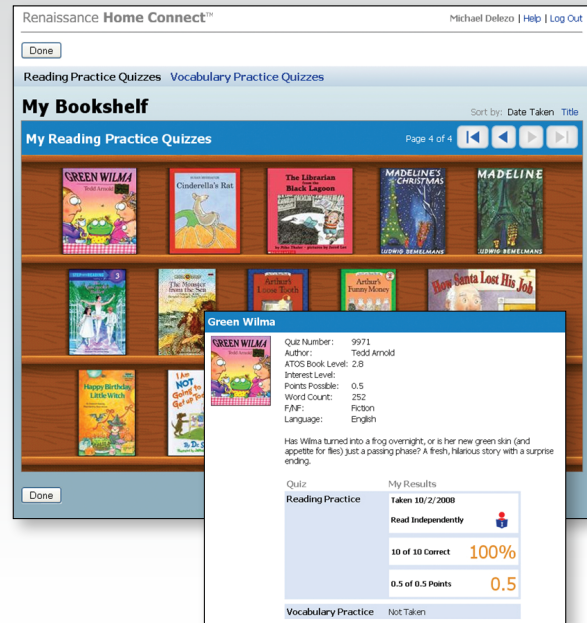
Renaissance Home Connect™

Michael Delezo | Help | Log Out

Done

Reading Practice Quizzes Vocabulary Practice Quizzes

My Bookshelf

Sort by: Date Taken Title

My Reading Practice Quizzes

Page 4 of 4

GREEN WILMA
Tedd Arnold

Cinderella's Rat

The Librarian from the Black Lagoon

MADELINE'S CHRISTMAS
LUDWIG BEMELMANS

MADELINE
LUDWIG BEMELMANS

The Monster from the Sea

Arthur's Loose Tooth

Arthur's Funny Money

How Santa Lost His Job

Happy Birthday, Little Witch

I Am NOT Going to Get up Today!
Dr. Seuss

Done

Green Wilma

GREEN WILMA
Tedd Arnold

Quiz Number: 9971
Author: Tedd Arnold
ATOS Book Level: 2.8
Interest Level:
Points Possible: 0.5
Word Count: 252
F/NF: Fiction
Language: English

Has Wilma turned into a frog overnight, or is her new green skin (and appetite for flies) just a passing phase? A fresh, hilarious story with a surprise ending.

| Quiz | My Results |
|---|---|
| Reading Practice | Taken 10/2/2008<br>Read Independently |
| | 10 of 10 Correct 100% |
| | 0.5 of 0.5 Points 0.5 |
| Vocabulary Practice | Not Taken |